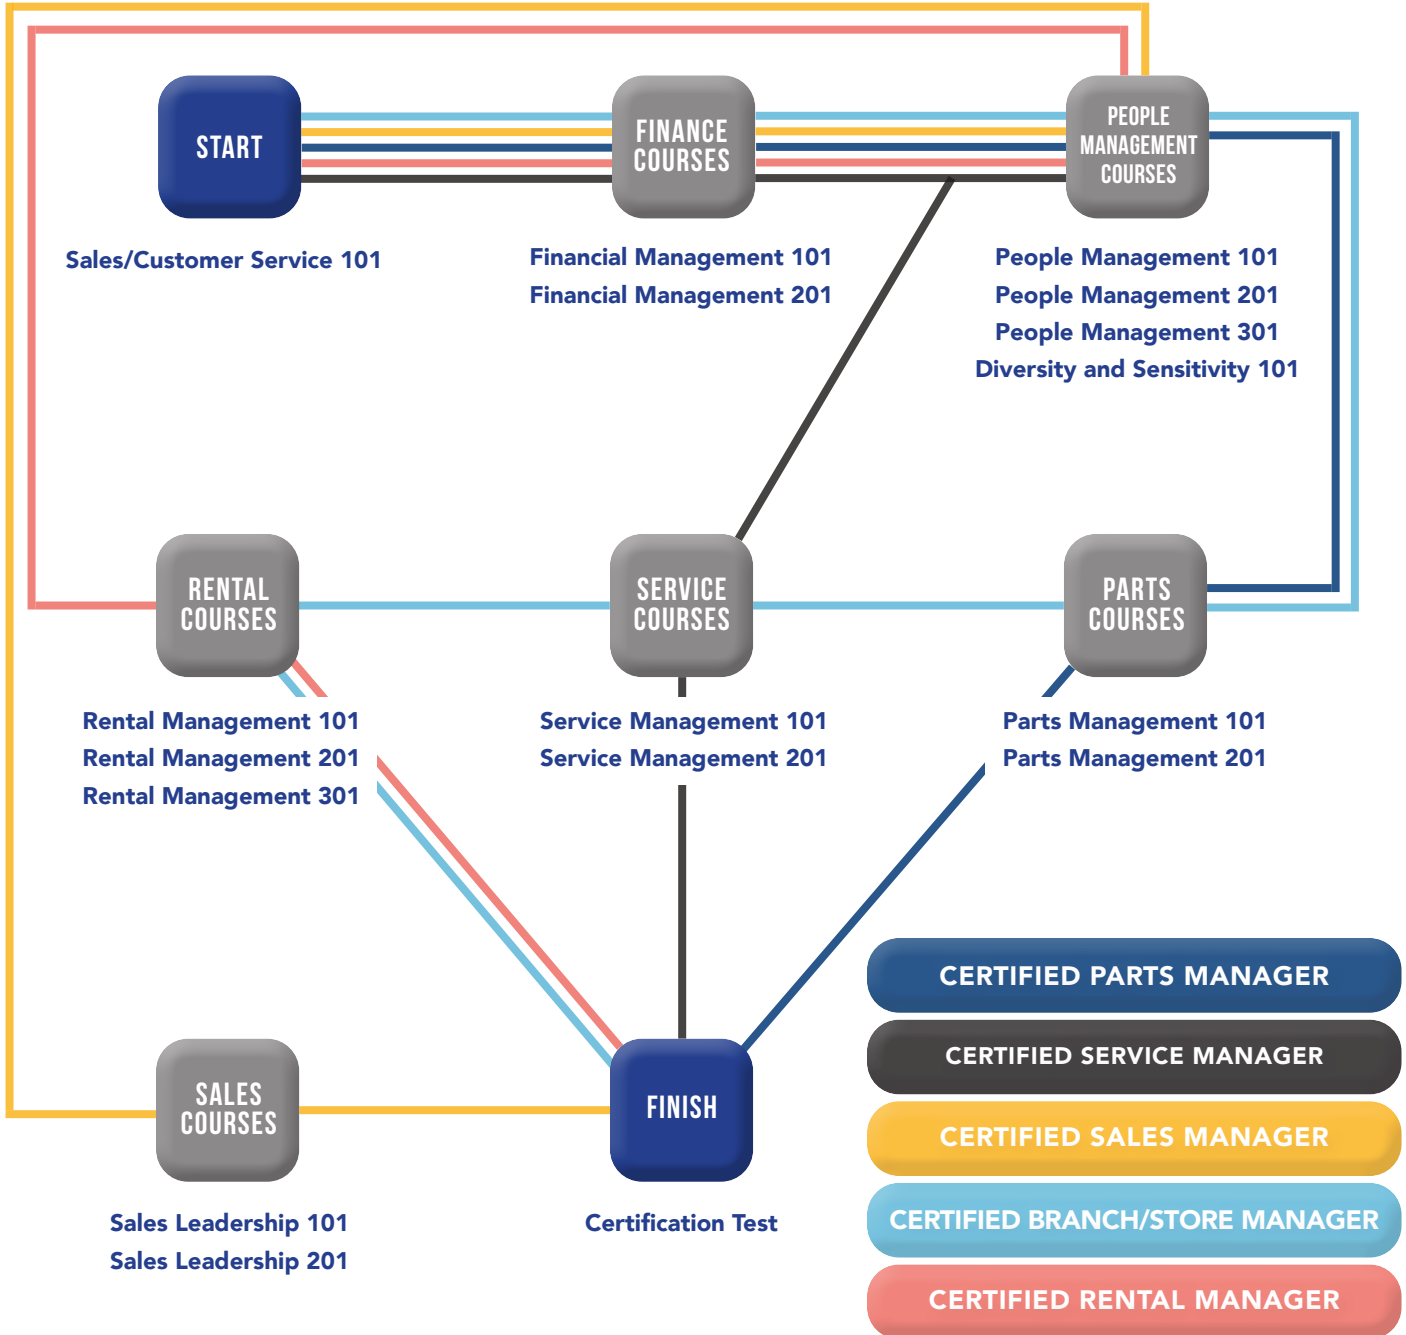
START

Sales/Customer Service 101

FINANCE COURSES

Financial Management 101
Financial Management 201

PEOPLE MANAGEMENT COURSES

People Management 101
People Management 201
People Management 301
Diversity and Sensitivity 101

RENTAL COURSES

Rental Management 101
Rental Management 201
Rental Management 301

SERVICE COURSES

Service Management 101
Service Management 201

PARTS COURSES

Parts Management 101
Parts Management 201

SALES COURSES

Sales Leadership 101
Sales Leadership 201

FINISH

Certification Test

CERTIFIED PARTS MANAGER
CERTIFIED SERVICE MANAGER
CERTIFIED SALES MANAGER
CERTIFIED BRANCH/STORE MANAGER
CERTIFIED RENTAL MANAGER